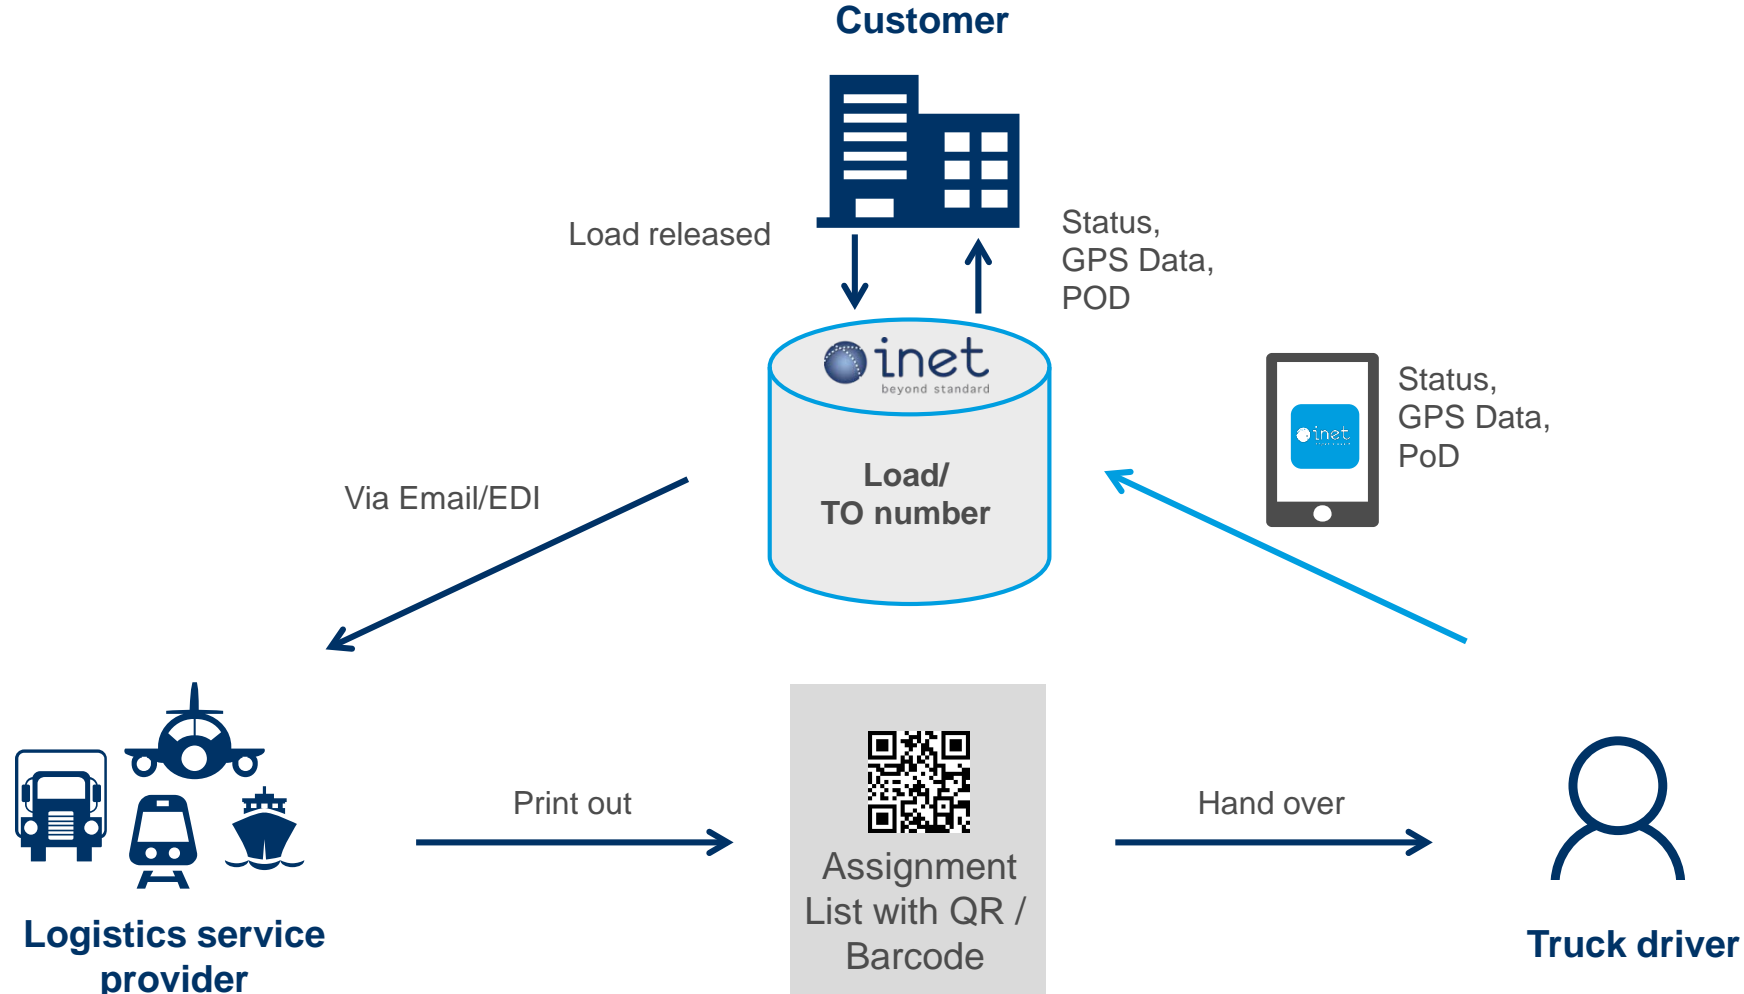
Customer

Load released

Status,
GPS Data,
POD

inet
beyond standard

Load/
TO number

Status,
GPS Data,
PoD

inet

Via Email/EDI

Print out

Assignment List with QR / Barcode

Hand over

Logistics service provider

Truck driver